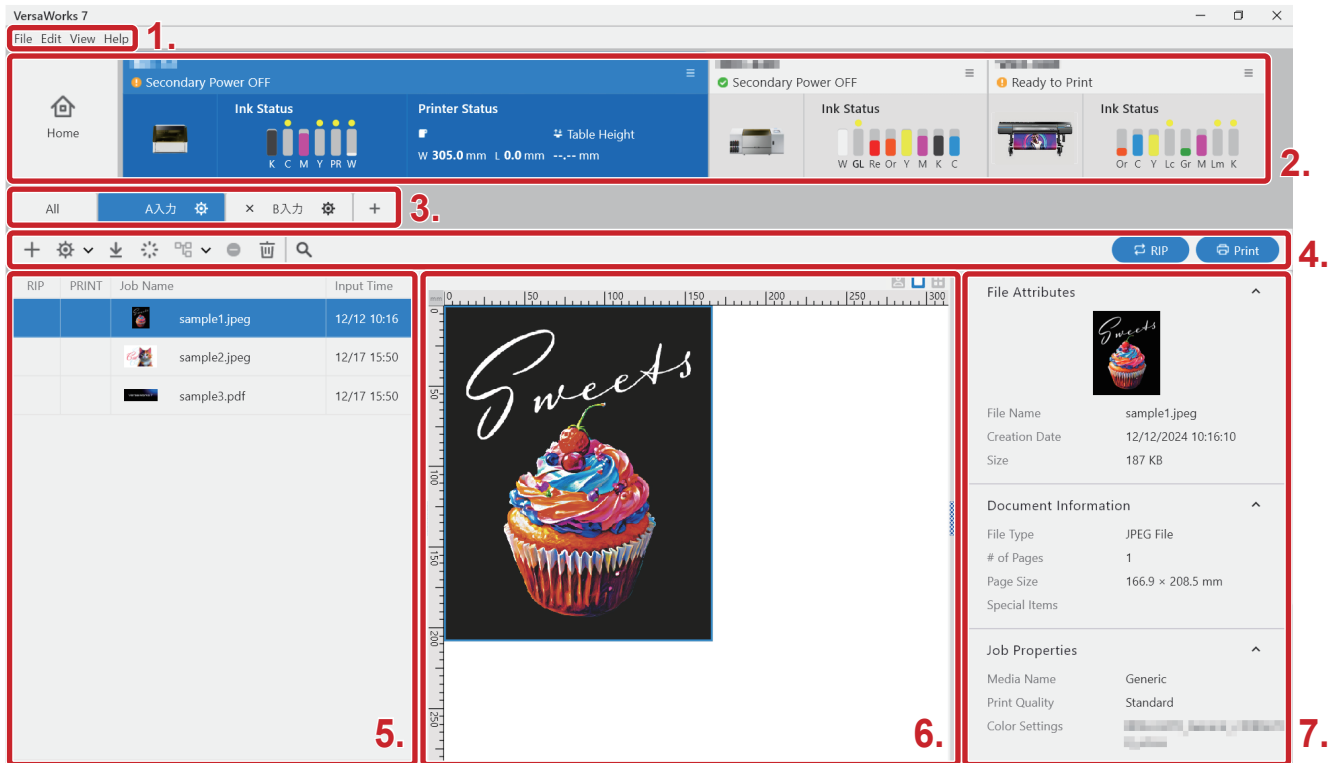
VersaWorks 7

File Edit View Help 1.

Home

Secondary Power OFF

Ink Status

K C M Y PR W

Printer Status

Table Height

W 305.0 mm L 0.0 mm --.-- mm

Secondary Power OFF

Ink Status

W GL Re Or Y M K C

Ready to Print

Ink Status

Or C Y Lc Gr M Lm K

2.

All A入力 × B入力 +

3.

RIP Print

4.

| RIP | PRINT | Job Name | Input Time |
|---|---|---|---|
| | | sample1.jpeg | 12/12 10:16 |
| | | sample2.jpeg | 12/17 15:50 |
| | | sample3.pdf | 12/17 15:50 |

5.

0 50 100 150 200 250 300

Sweets

6.

File Attributes

File Name sample1.jpeg
Creation Date 12/12/2024 10:16:10
Size 187 KB

Document Information

File Type JPEG File
# of Pages 1
Page Size 166.9 × 208.5 mm
Special Items

Job Properties

Media Name Generic
Print Quality Standard
Color Settings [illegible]

7.